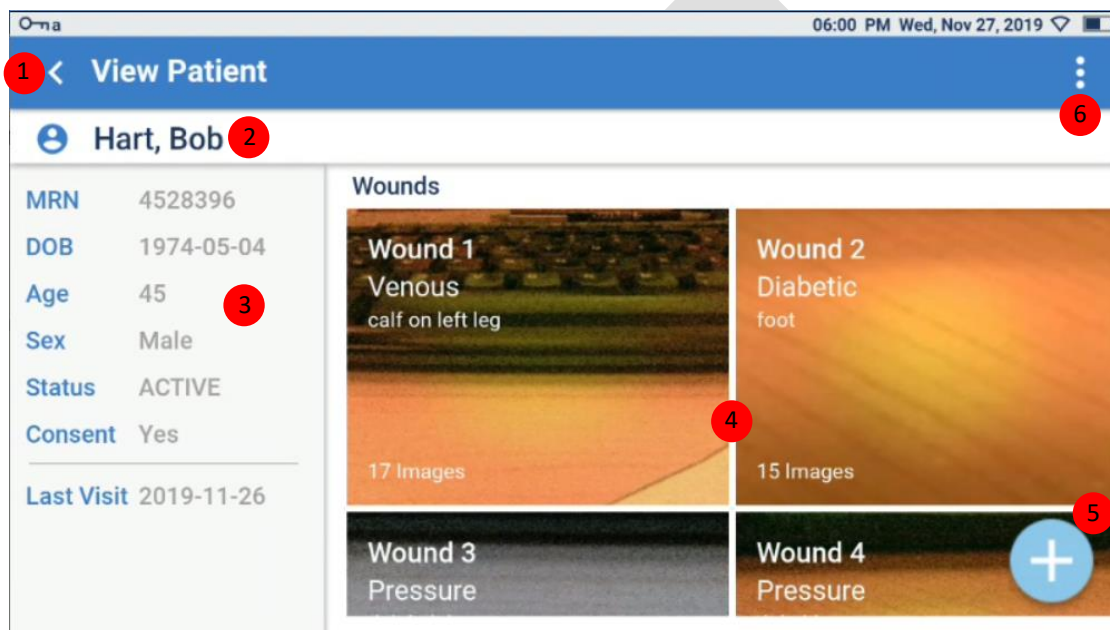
06:00 PM Wed, Nov 27, 2019

1 View Patient

6

Hart, Bob 2

MRN 4528396
DOB 1974-05-04
Age 45 3
Sex Male
Status ACTIVE
Consent Yes

Last Visit 2019-11-26

Wounds

Wound 1
Venous
calf on left leg
17 Images

Wound 2
Diabetic
foot
15 Images

4

5

Wound 3
Pressure

Wound 4
Pressure